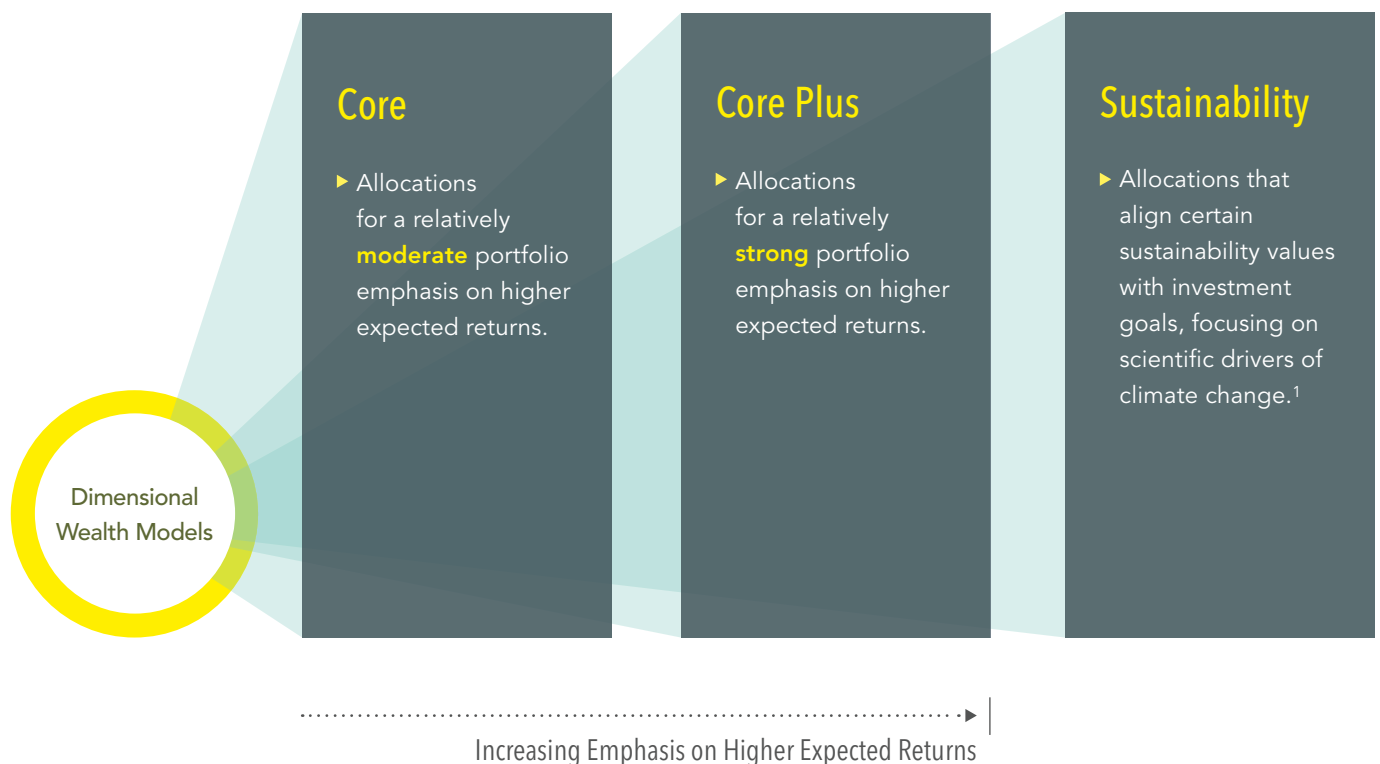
Dimensional Wealth Models

Core

Allocations for a relatively **moderate** portfolio emphasis on higher expected returns.

Core Plus

Allocations for a relatively **strong** portfolio emphasis on higher expected returns.

Sustainability

Allocations that align certain sustainability values with investment goals, focusing on scientific drivers of climate change.$^1$

Increasing Emphasis on Higher Expected Returns